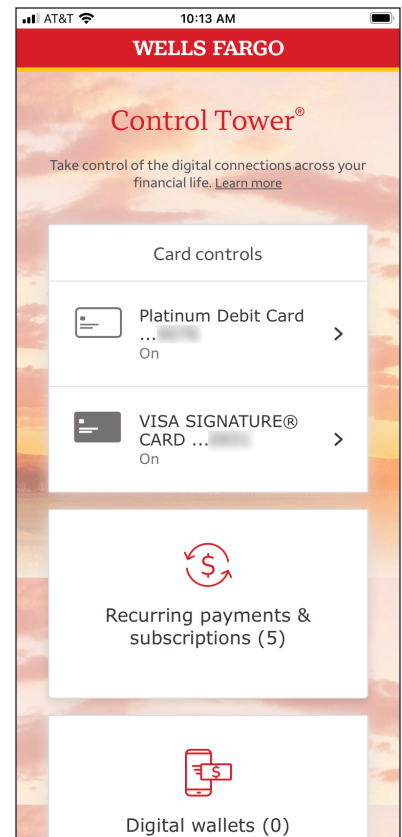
AT&T 10:13 AM

WELLS FARGO

Control Tower®

Take control of the digital connections across your financial life. Learn more

Card controls

Platinum Debit Card ... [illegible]
On

VISA SIGNATURE® CARD ... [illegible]
On

Recurring payments & subscriptions (5)

Digital wallets (0)